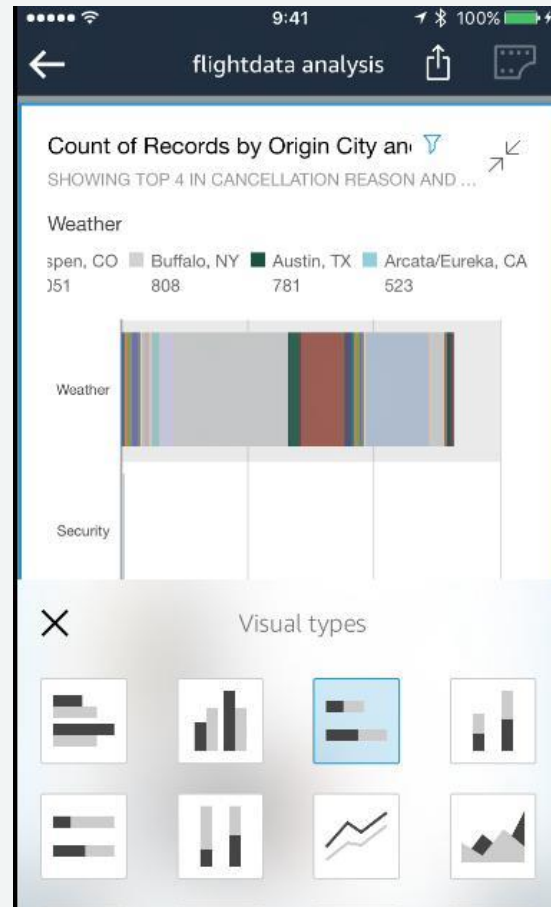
9:41 100%

flightdata analysis

Count of Records by Origin City an

SHOWING TOP 4 IN CANCELLATION REASON AND ...

Weather

spen, CO Buffalo, NY Austin, TX Arcata/Eureka, CA
)51 808 781 523

Weather

Security

Visual types